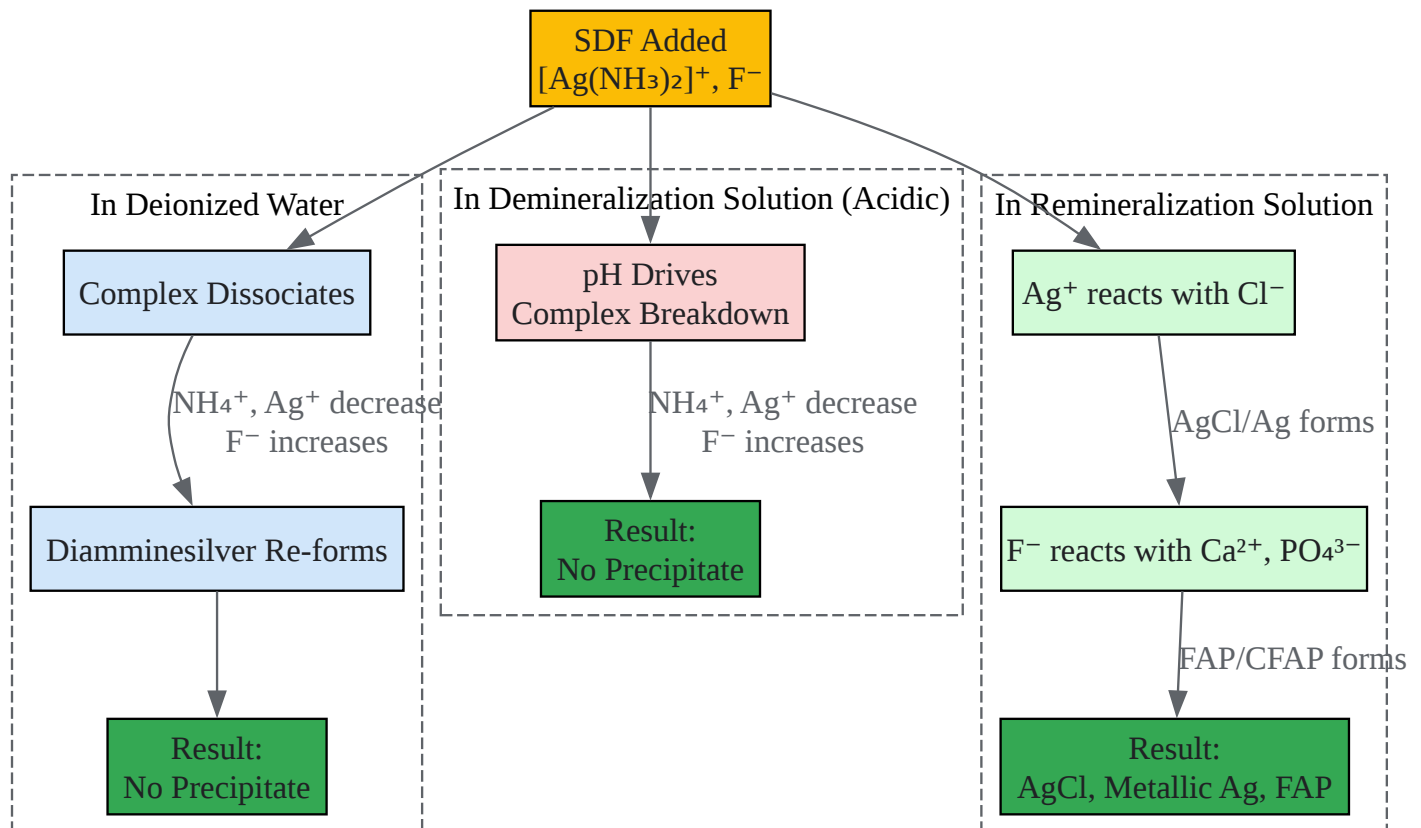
SDF Added
$[Ag(NH_3)_2]^+$, $F^-$

In Deionized Water

Complex Dissociates

$NH_4^+$, $Ag^+$ decrease
$F^-$ increases

Diamminesilver Re-forms

Result:
No Precipitate

In Demineralization Solution (Acidic)

pH Drives
Complex Breakdown

$NH_4^+$, $Ag^+$ decrease
$F^-$ increases

Result:
No Precipitate

In Remineralization Solution

$Ag^+$ reacts with $Cl^-$

AgCl/Ag forms

$F^-$ reacts with $Ca^{2+}$, $PO_4^{3-}$

FAP/CFAP forms

Result:
AgCl, Metallic Ag, FAP